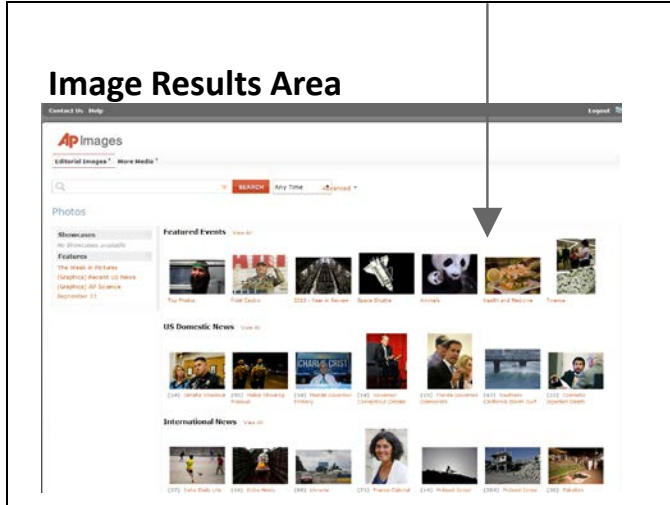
Image Results Area

Contact Us Help

Logout

AP Images

Editorial Images More Media

SEARCH Any Time Advanced

Photos

Showcases

No Showcases available

Features

The Week in Pictures

(Graphics) Recent US News

(Graphics) AP Science

September 11

Featured Events View All

Top Photos

Fidel Castro

2010 - Year in Review

Space Shuttle

Animals

Health and Medicine

Finance

US Domestic News View All

CHARLIE CRIST

International News View All

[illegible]